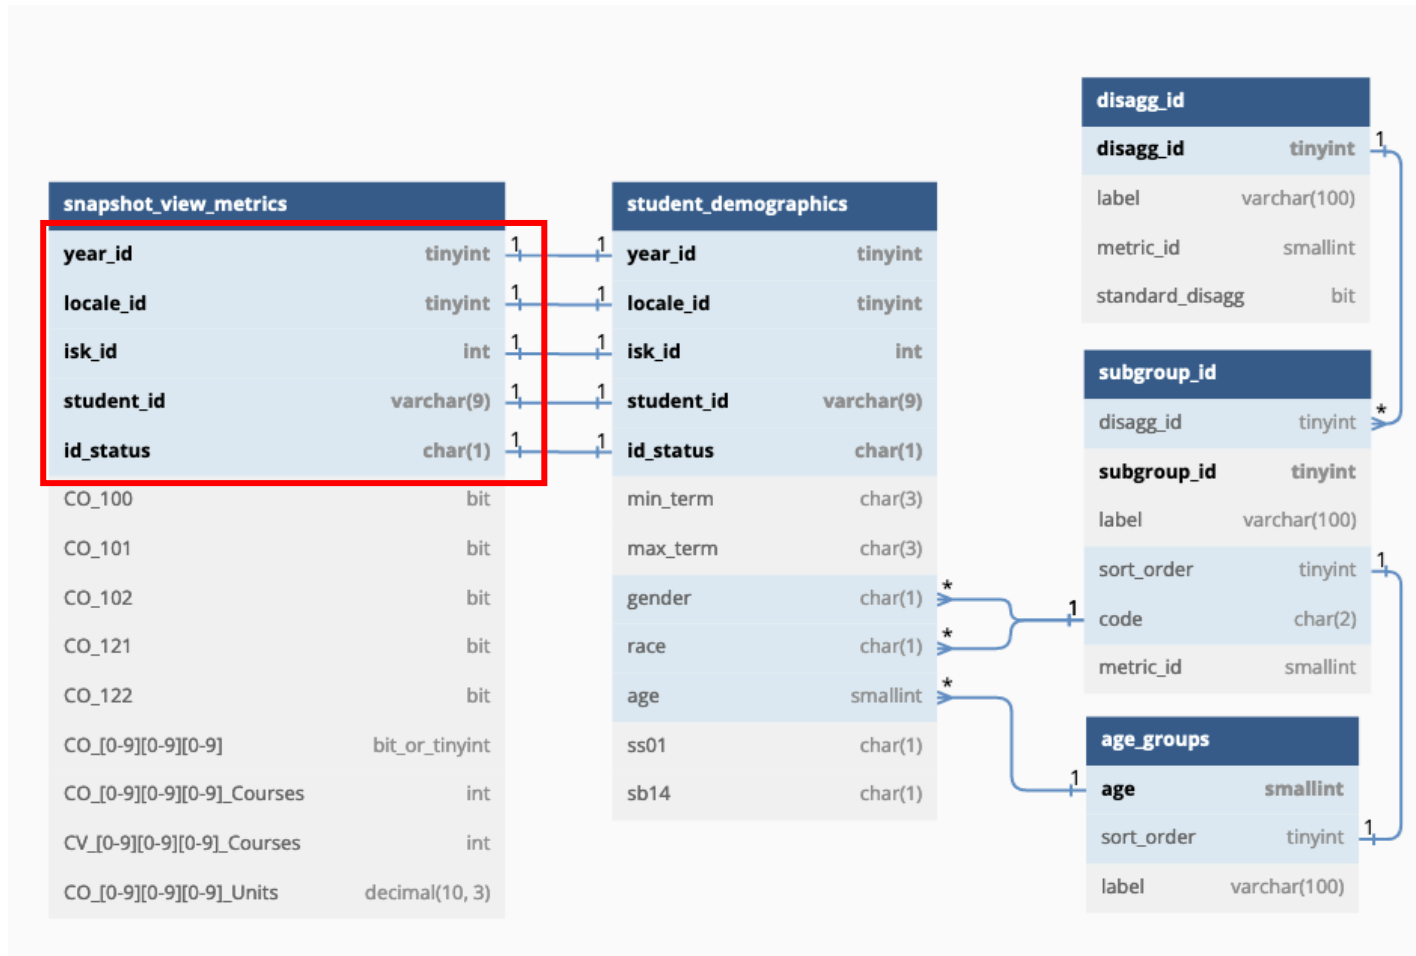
snapshot_view_metrics

| | |
|---|---|
| year_id | tinyint |
| locale_id | tinyint |
| isk_id | int |
| student_id | varchar(9) |
| id_status | char(1) |
| CO_100 | bit |
| CO_101 | bit |
| CO_102 | bit |
| CO_121 | bit |
| CO_122 | bit |
| CO_[0-9][0-9][0-9] | bit_or_tinyint |
| CO_[0-9][0-9][0-9]_Courses | int |
| CV_[0-9][0-9][0-9]_Courses | int |
| CO_[0-9][0-9][0-9]_Units | decimal(10, 3) |

1 1 1 1 1 1 1 1 1 1

student_demographics

| | |
|---|---|
| year_id | tinyint |
| locale_id | tinyint |
| isk_id | int |
| student_id | varchar(9) |
| id_status | char(1) |
| min_term | char(3) |
| max_term | char(3) |
| gender | char(1) |
| race | char(1) |
| age | smallint |
| ss01 | char(1) |
| sb14 | char(1) |

* * * 1 1

disagg_id

| | |
|---|---|
| disagg_id | tinyint |
| label | varchar(100) |
| metric_id | smallint |
| standard_disagg | bit |

1 *

subgroup_id

| | |
|---|---|
| disagg_id | tinyint |
| subgroup_id | tinyint |
| label | varchar(100) |
| sort_order | tinyint |
| code | char(2) |
| metric_id | smallint |

1 1

age_groups

| | |
|---|---|
| age | smallint |
| sort_order | tinyint |
| label | varchar(100) |